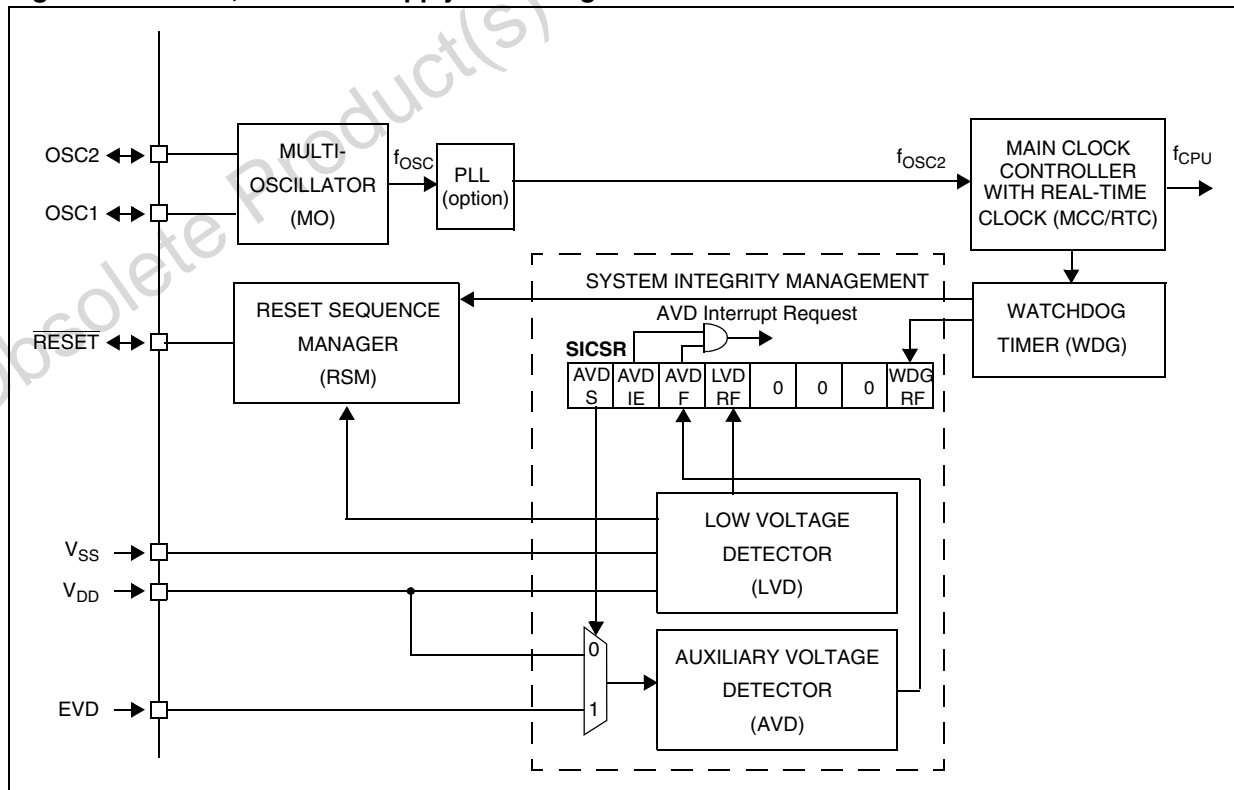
Figure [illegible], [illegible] Supply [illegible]g

Obsolete Product(s)

OSC2

OSC1

MULTI-OSCILLATOR (MO)

$f_{OSC}$

PLL (option)

$f_{OSC2}$

MAIN CLOCK CONTROLLER WITH REAL-TIME CLOCK (MCC/RTC)

$f_{CPU}$

SYSTEM INTEGRITY MANAGEMENT

RESET SEQUENCE MANAGER (RSM)

$\overline{RESET}$

AVD Interrupt Request

WATCHDOG TIMER (WDG)

SICSR

| AVD S | AVD IE | AVD F | LVD RF | 0 | 0 | 0 | WDG RF |
|---|---|---|---|---|---|---|---|

LOW VOLTAGE DETECTOR (LVD)

$V_{SS}$

$V_{DD}$

0

1

AUXILIARY VOLTAGE DETECTOR (AVD)

EVD